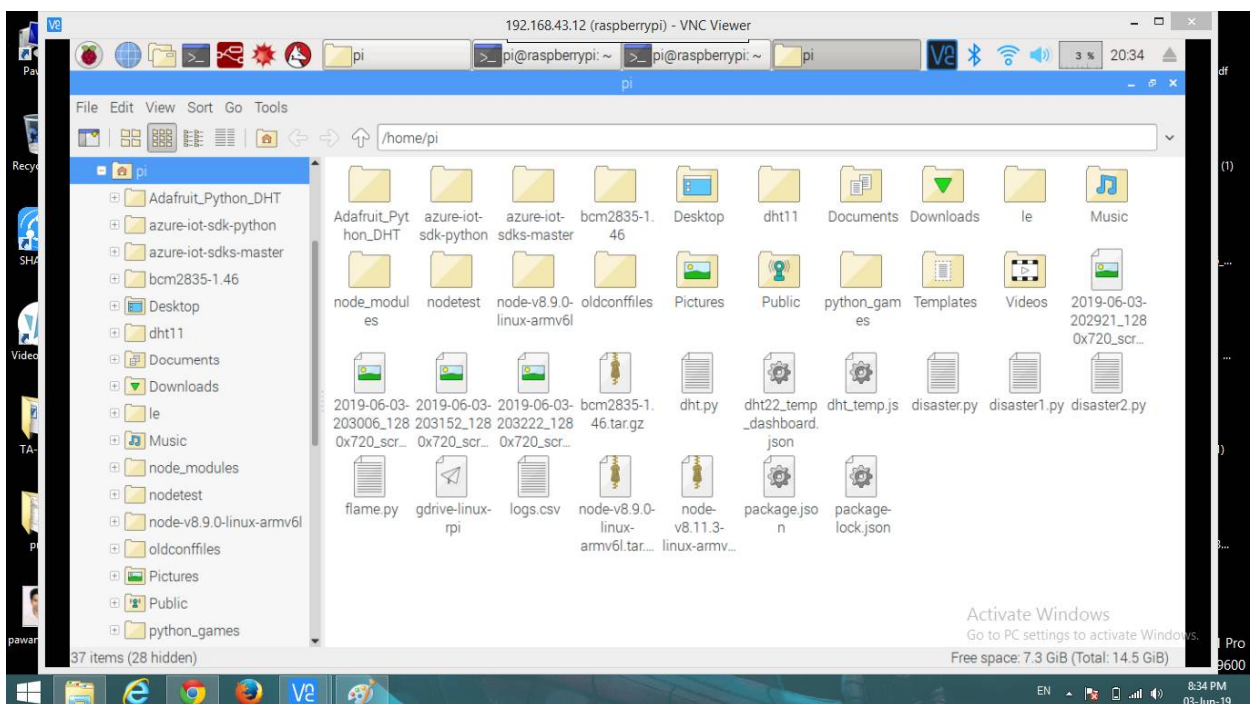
192.168.43.12 (raspberrypi) - VNC Viewer

pi | pi@raspberrypi: ~ | pi@raspberrypi: ~ | pi

3 % 20:34

pi

File Edit View Sort Go Tools

/home/pi

pi
Adafruit_Python_DHT
azure-iot-sdk-python
azure-iot-sdks-master
bcm2835-1.46
Desktop
dht11
Documents
Downloads
le
Music
node_modules
nodetest
node-v8.9.0-linux-armv6l
oldconffiles
Pictures
Public
python_games

Adafruit_Python_DHT
azure-iot-sdk-python
azure-iot-sdks-master
bcm2835-1.46
Desktop
dht11
Documents
Downloads
le
Music
node_modules
nodetest
node-v8.9.0-linux-armv6l
oldconffiles
Pictures
Public
python_games
Templates
Videos
2019-06-03-202921_1280x720_scr...
2019-06-03-203006_1280x720_scr...
2019-06-03-203152_1280x720_scr...
2019-06-03-203222_1280x720_scr...
bcm2835-1.46.tar.gz
dht.py
dht22_temp_dashboard.json
dht_temp.js
disaster.py
disaster1.py
disaster2.py
flame.py
gdrive-linux-rpi
logs.csv
node-v8.9.0-linux-armv6l.tar....
node-v8.11.3-linux-armv...
package.json
package-lock.json

Activate Windows
Go to PC settings to activate Windows.

37 items (28 hidden)
Free space: 7.3 GiB (Total: 14.5 GiB)

EN 8:34 PM 03-Jun-19